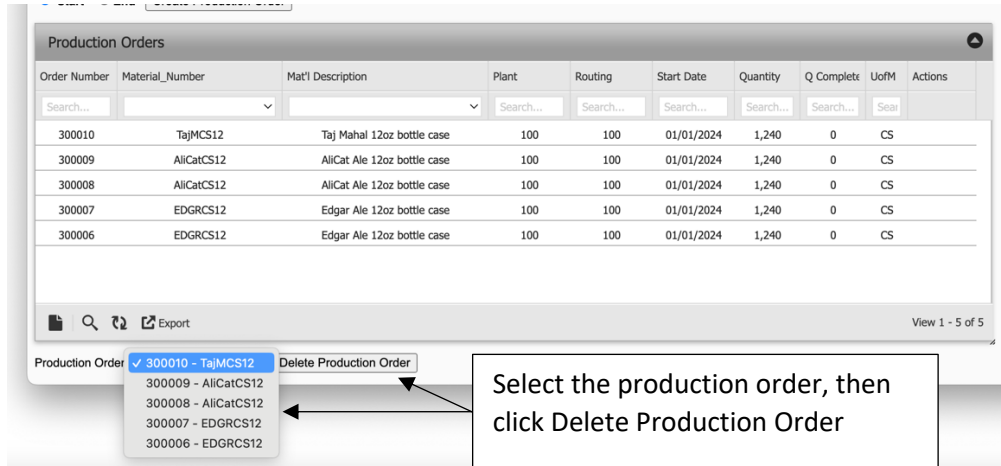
Production Orders

| Order Number | Material_Number | Mat'l Description | Plant | Routing | Start Date | Quantity | Q Complete | UofM | Actions |
|---|---|---|---|---|---|---|---|---|---|
| Search... | | | Search... | Search... | Search... | Search... | Search... | Sea | |
| 300010 | TajMCS12 | Taj Mahal 12oz bottle case | 100 | 100 | 01/01/2024 | 1,240 | 0 | CS | |
| 300009 | AliCatCS12 | AliCat Ale 12oz bottle case | 100 | 100 | 01/01/2024 | 1,240 | 0 | CS | |
| 300008 | AliCatCS12 | AliCat Ale 12oz bottle case | 100 | 100 | 01/01/2024 | 1,240 | 0 | CS | |
| 300007 | EDGRCS12 | Edgar Ale 12oz bottle case | 100 | 100 | 01/01/2024 | 1,240 | 0 | CS | |
| 300006 | EDGRCS12 | Edgar Ale 12oz bottle case | 100 | 100 | 01/01/2024 | 1,240 | 0 | CS | |

Export

View 1 - 5 of 5

Production Order ✓ 300010 - TajMCS12 Delete Production Order

300009 - AliCatCS12
300008 - AliCatCS12
300007 - EDGRCS12
300006 - EDGRCS12

Select the production order, then click Delete Production Order